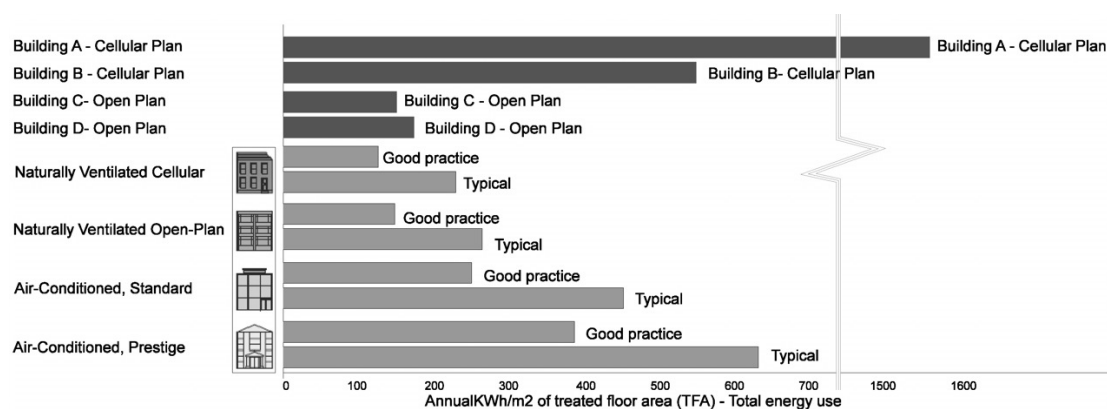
Building A - Cellular Plan
Building B - Cellular Plan
Building C- Open Plan
Building D- Open Plan
Naturally Ventilated Cellular
Naturally Ventilated Open-Plan
Air-Conditioned, Standard
Air-Conditioned, Prestige

Building A - Cellular Plan
Building B- Cellular Plan
Building C - Open Plan
Building D - Open Plan
Good practice
Typical
Good practice
Typical
Good practice
Typical
Good practice
Typical

0 100 200 300 400 500 600 700 1500 1600
AnnualKWh/m2 of treated floor area (TFA) - Total energy use